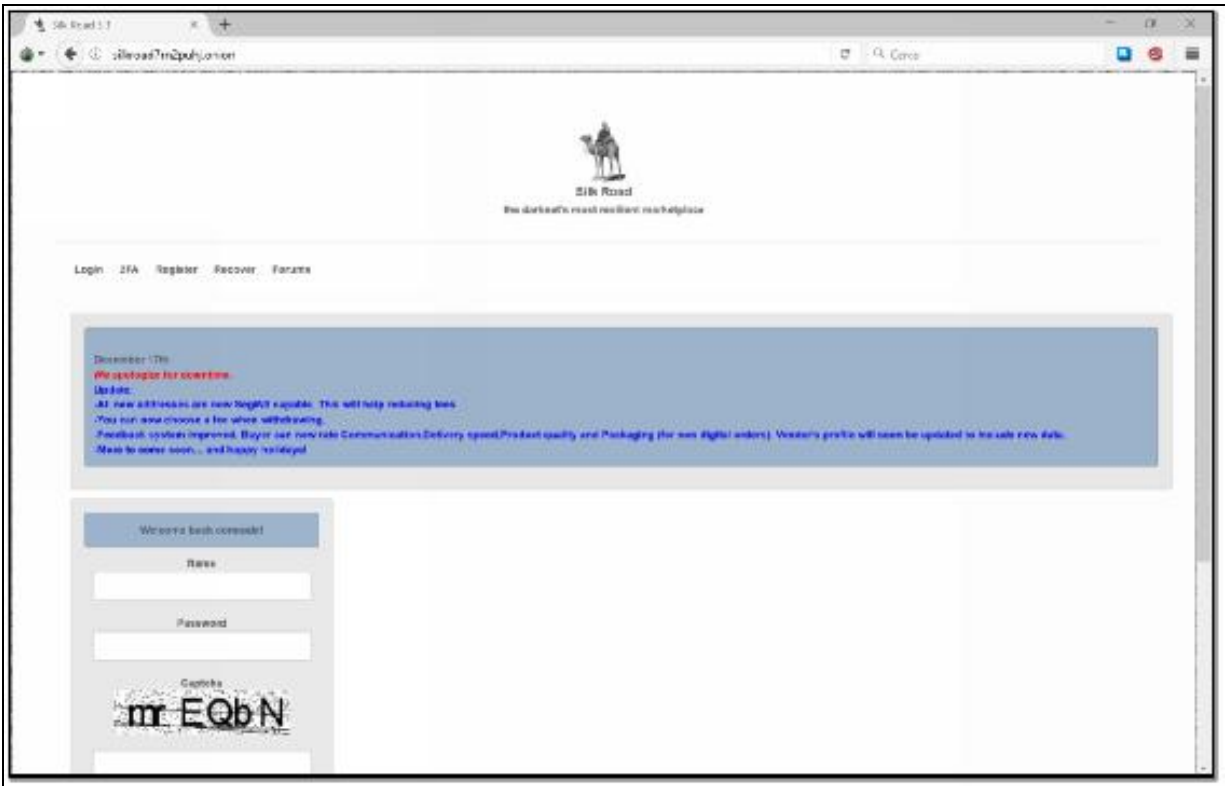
Silk Road 3.1

silkroad7rn2puhj.onion

Cerca

Silk Road
the darknet's most resilient marketplace

Login 2FA Register Recover Forums

December 17th
We apologize for downtime.
Update:
-All new addresses are now SegWit capable. This will help reducing fees.
-You can now choose a fee when withdrawing.
-Feedback system improved. Buyer can now rate Communication,Delivery speed,Product quality and Packaging (for non digital orders). Vendor's profile will soon be updated to include new data.
-More to come soon... and happy holidays!

Welcome back comrade!

Name

Password

Captcha

mr EQbN